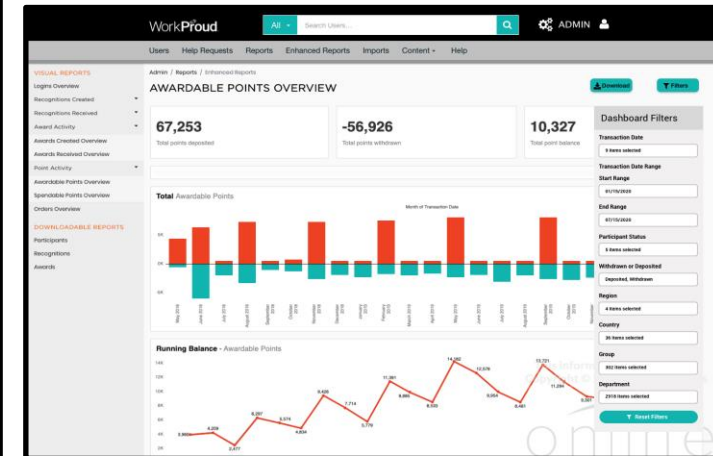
WorkProud

All

Search Users...

ADMIN

Users Help Requests Reports Enhanced Reports Imports Content Help

VISUAL REPORTS
Logins Overview
Recognitions Created
Recognitions Received
Award Activity
Awards Created Overview
Awards Received Overview
Point Activity
Awardable Points Overview
Spendable Points Overview
Orders Overview
DOWNLOADABLE REPORTS
Participants
Recognitions
Awards

Admin / Reports / Enhanced Reports

AWARDABLE POINTS OVERVIEW

Download

Filters

67,253
Total points deposited

-56,926
Total points withdrawn

10,327
Total point balance

Total Awardable Points

Month of Transaction Date

5K
0K
-5K

May 2018 June 2018 July 2018 August 2018 September 2018 October 2018 November 2018 December 2018 January 2019 February 2019 March 2019 April 2019 May 2019 June 2019 July 2019 August 2019 September 2019 October 2019 November 2019

Running Balance - Awardable Points

14K
12K
10K
8K
6K
4K
2K

14,382
13,721
12,578
11,381
11,246
9,426
9,054
8,865
8,532
8,481
7,714
6,267
5,578
5,776
4,834
4,258
3,880
2,477

Dashboard Filters

Transaction Date
5 items selected

Transaction Date Range
Start Range
01/15/2020
End Range
07/15/2020

Participant Status
5 items selected

Withdrawn or Deposited
Deposited, Withdrawn

Region
4 items selected

Country
36 items selected

Group
802 items selected

Department
2318 items selected

Reset Filters